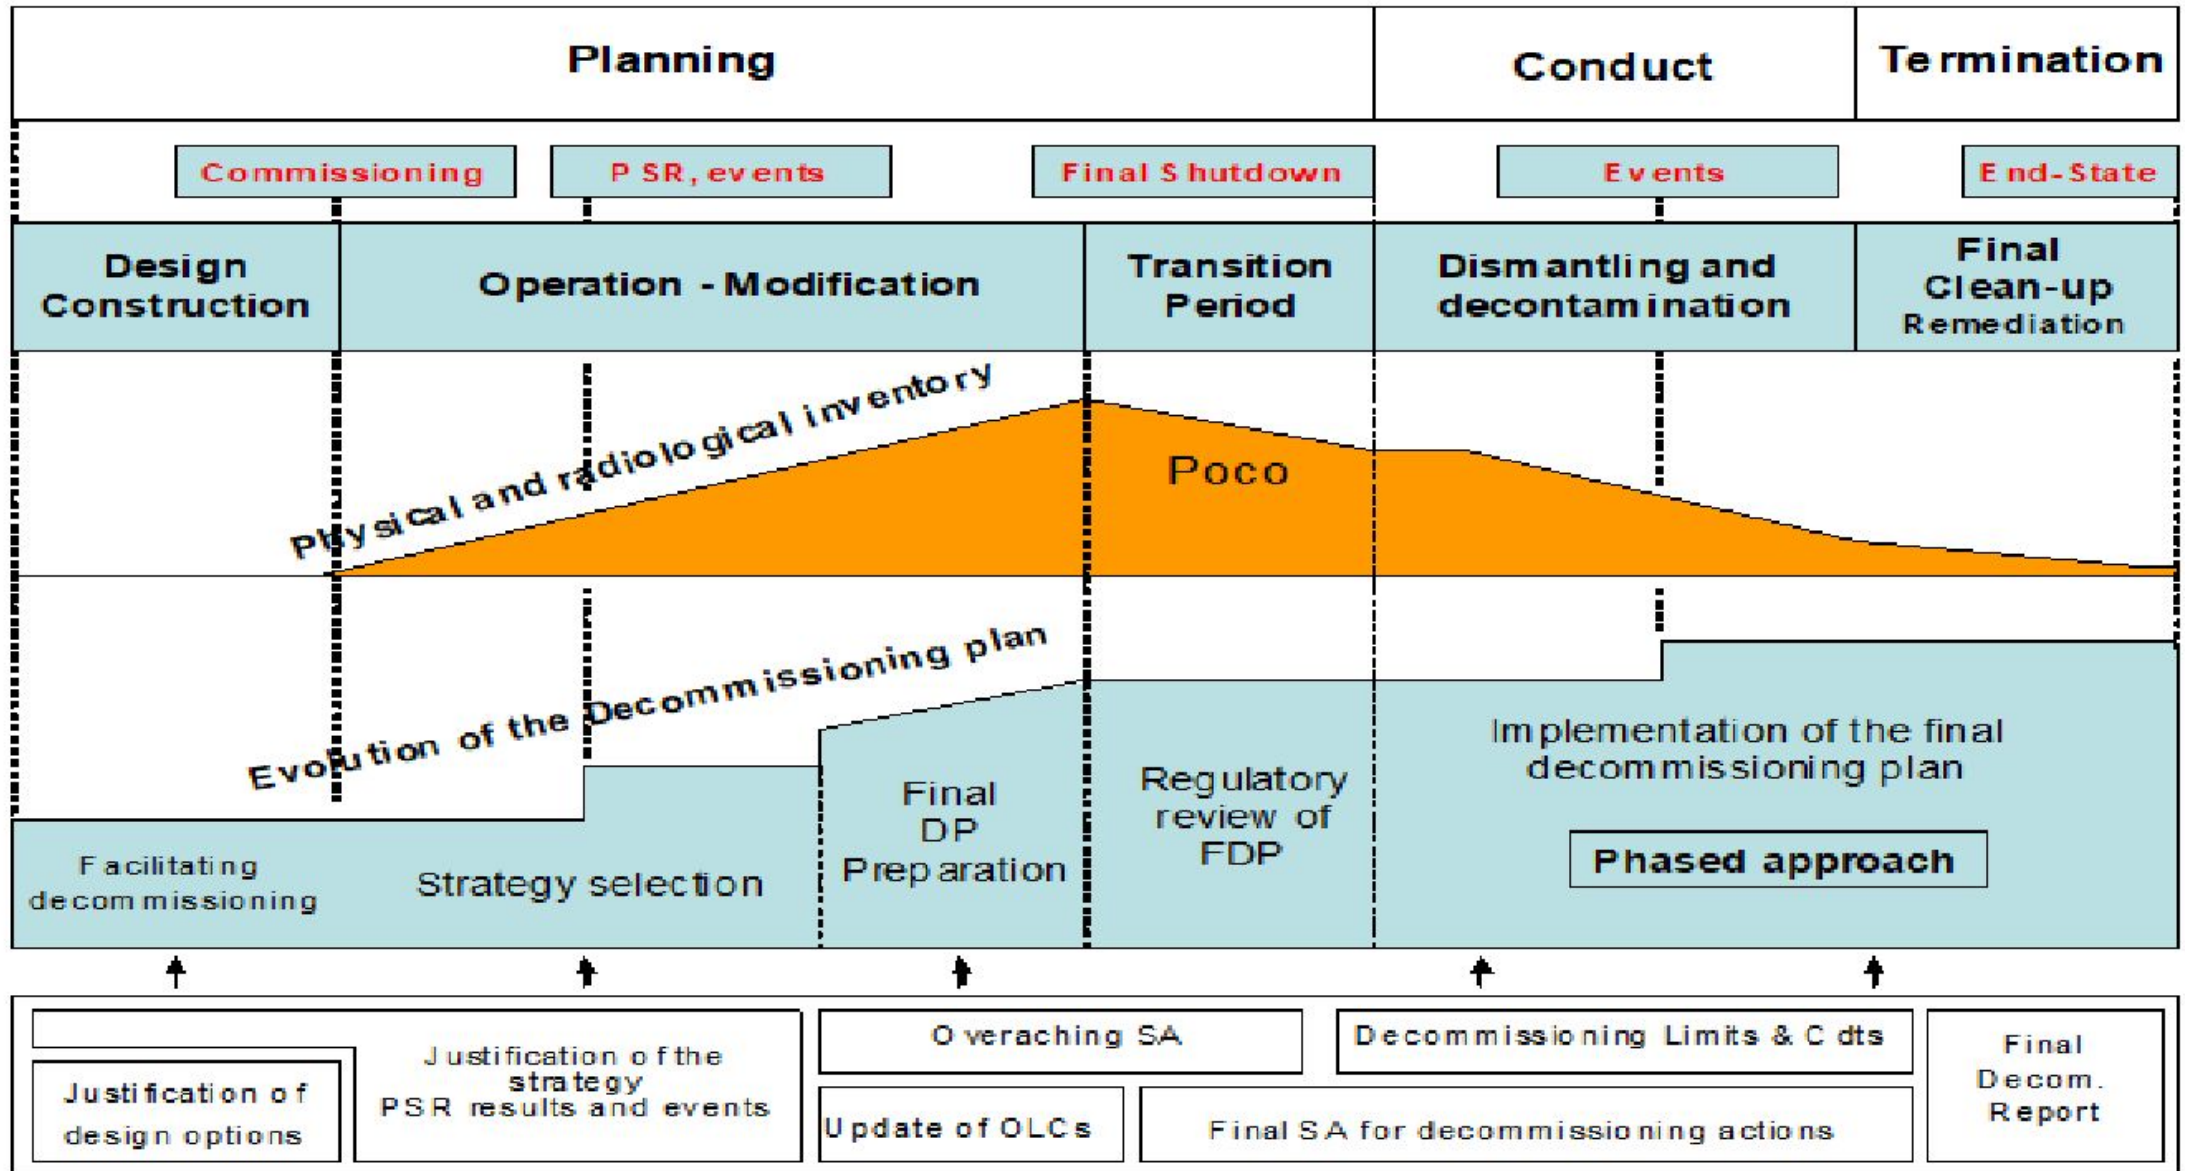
Planning

Conduct

Termination

Commissioning

PSR, events

Final Shutdown

Events

End-State

Design Construction

Operation - Modification

Transition Period

Dismantling and decontamination

Final Clean-up Remediation

Physical and radiological inventory

Poco

Evolution of the Decommissioning plan

Facilitating decommissioning

Strategy selection

Final DP Preparation

Regulatory review of FDP

Implementation of the final decommissioning plan

Phased approach

Justification of design options

Justification of the strategy PSR results and events

Overaching SA

Decommissioning Limits & Cdts

Update of OLCs

Final SA for decommissioning actions

Final Decom. Report